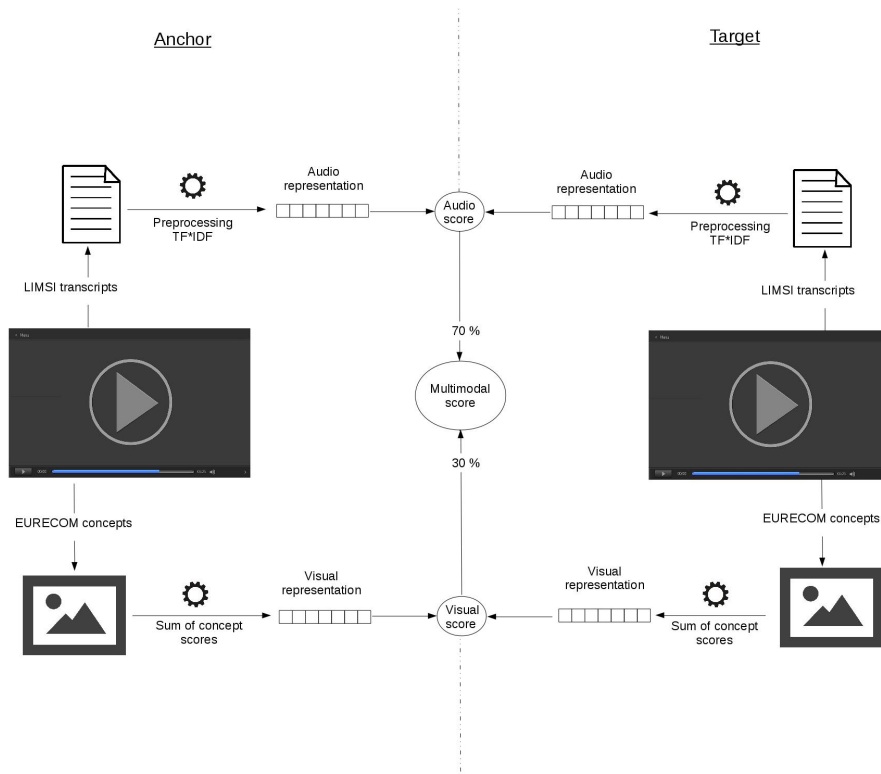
Anchor

Target

Audio representation

Audio representation

Preprocessing TF*IDF

Audio score

Preprocessing TF*IDF

LIMSI transcripts

LIMSI transcripts

70 %

Multimodal score

30 %

EURECOM concepts

EURECOM concepts

Visual representation

Visual representation

Sum of concept scores

Visual score

Sum of concept scores